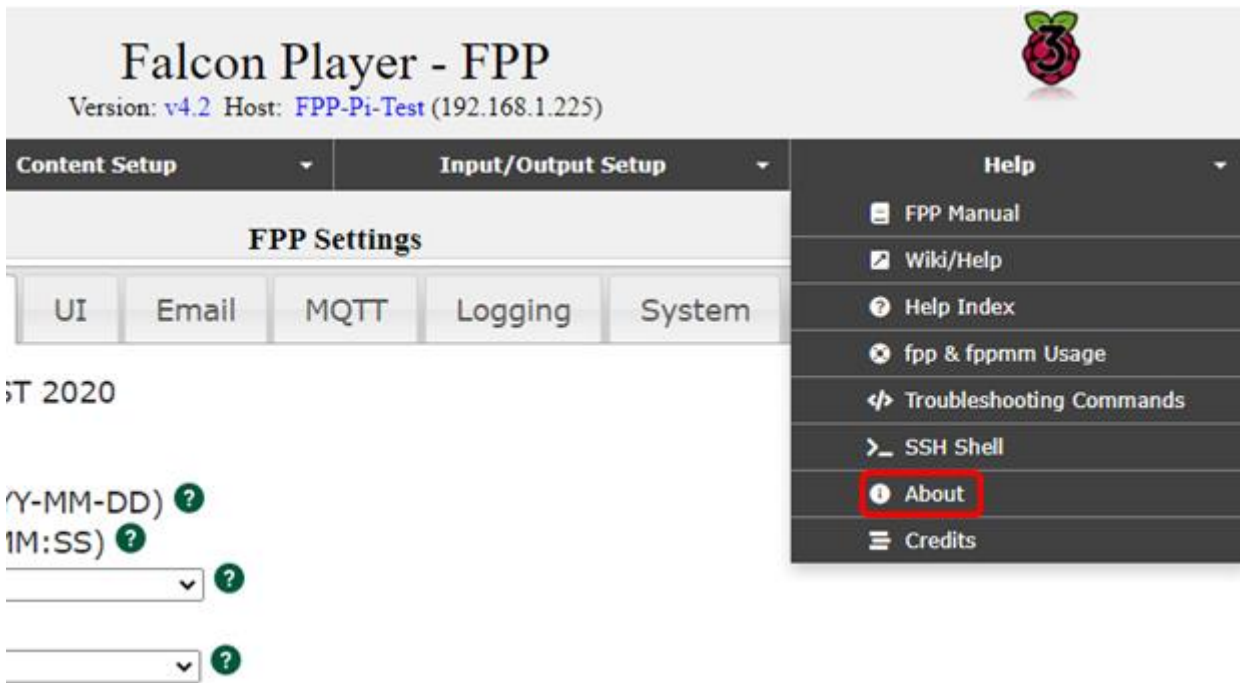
Falcon Player - FPP
Version: v4.2 Host: FPP-Pi-Test (192.168.1.225)

Content Setup
Input/Output Setup
Help

FPP Settings

UI
Email
MQTT
Logging
System

FPP Manual
Wiki/Help
Help Index
fpp & fppmm Usage
Troubleshooting Commands
SSH Shell
About
Credits

ST 2020

YY-MM-DD)
MM:SS)